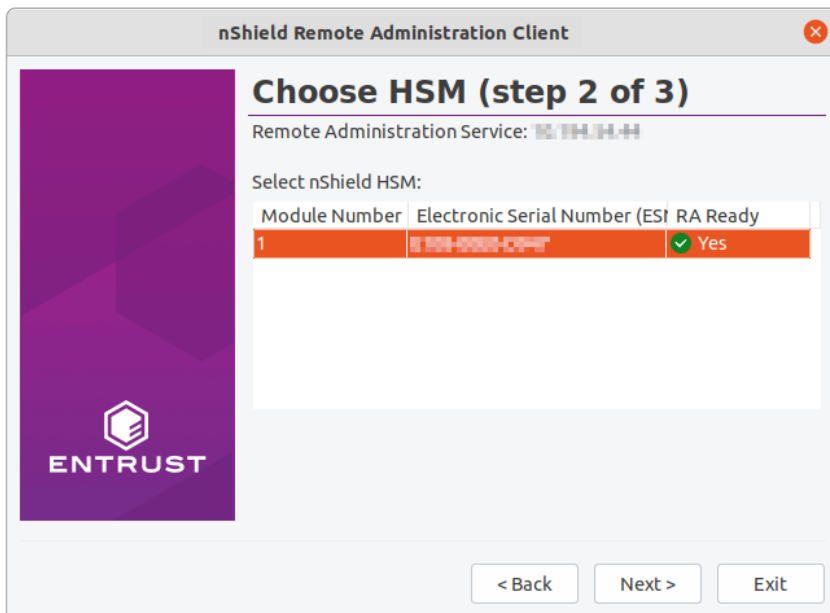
nShield Remote Administration Client

ENTRUST

Choose HSM (step 2 of 3)

Remote Administration Service: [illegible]

Select nShield HSM:

| Module Number | Electronic Serial Number (ESN | RA Ready |
|---|---|---|
| 1 | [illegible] | Yes |

< Back | Next > | Exit